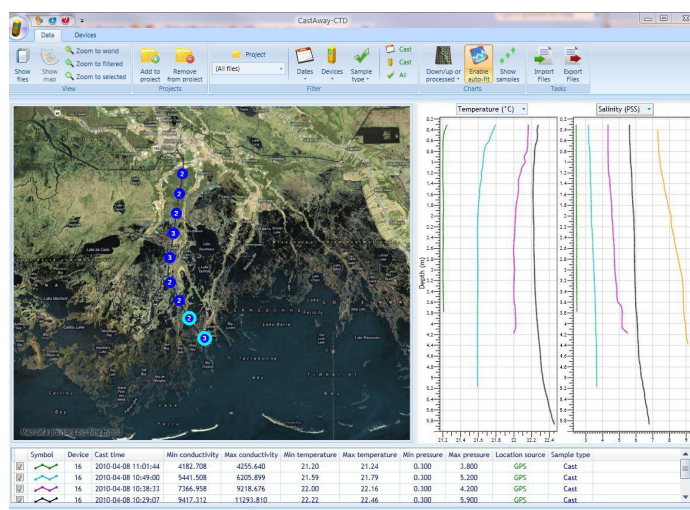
CastAway-CTD

Data | Devices

Show files | Show map | Zoom to world | Zoom to filtered | Zoom to selected | View

Add to project | Remove from project | Projects

Project | (All files) | Dates | Devices | Sample type | Cast | Cast | All | Filter

Down/up or processed | Enable auto-fit | Show samples | Charts

Import Files | Export Files | Tasks

2 2 2 3 3 2 2 2 3

Map data provided by Bing Maps

Temperature (°C)

Salinity (PSS)

Depth (m)

0.2 0.4 0.6 0.8 1 1.2 1.4 1.6 1.8 2 2.2 2.4 2.6 2.8 3 3.2 3.4 3.6 3.8 4 4.2 4.4 4.6 4.8 5 5.2 5.4 5.6 5.8

21.2 21.4 21.6 21.8 22 22.2 22.4

3 4 5 6 7 8 9

| Symbol | Device | Cast time | Min conductivity | Max conductivity | Min temperature | Max temperature | Min pressure | Max pressure | Location source | Sample type |
|---|---|---|---|---|---|---|---|---|---|---|
| | 16 | 2010-04-08 11:01:44 | 4182.708 | 4255.640 | 21.20 | 21.24 | 0.300 | 3.800 | GPS | Cast |
| | 16 | 2010-04-08 10:49:00 | 5441.508 | 6205.899 | 21.59 | 21.79 | 0.300 | 5.200 | GPS | Cast |
| | 16 | 2010-04-08 10:38:33 | 7366.958 | 9218.676 | 22.00 | 22.16 | 0.300 | 4.200 | GPS | Cast |
| | 16 | 2010-04-08 10:29:07 | 9417.312 | 11293.810 | 22.22 | 22.46 | 0.300 | 5.900 | GPS | Cast |